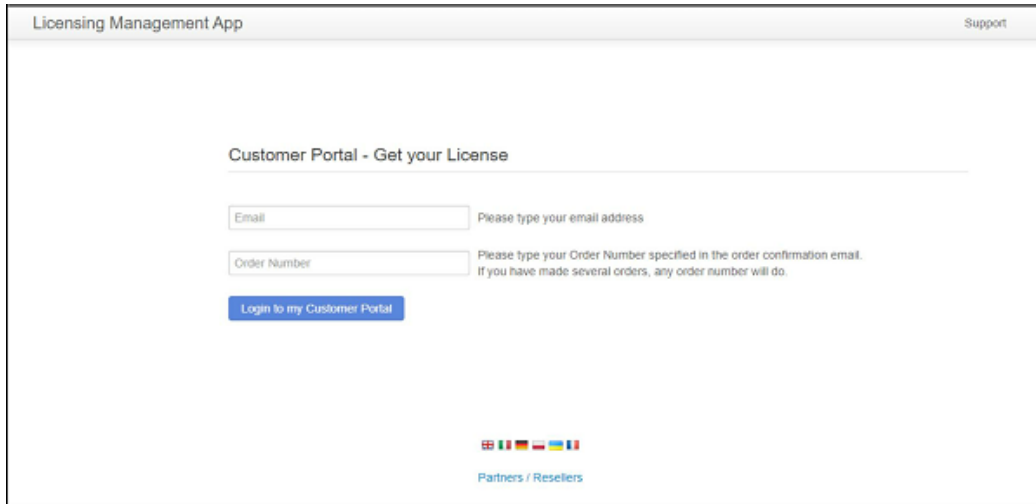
Licensing Management App

Support

Customer Portal - Get your License

Email

Please type your email address

Order Number

Please type your Order Number specified in the order confirmation email.
If you have made several orders, any order number will do.

Login to my Customer Portal

Partners / Resellers